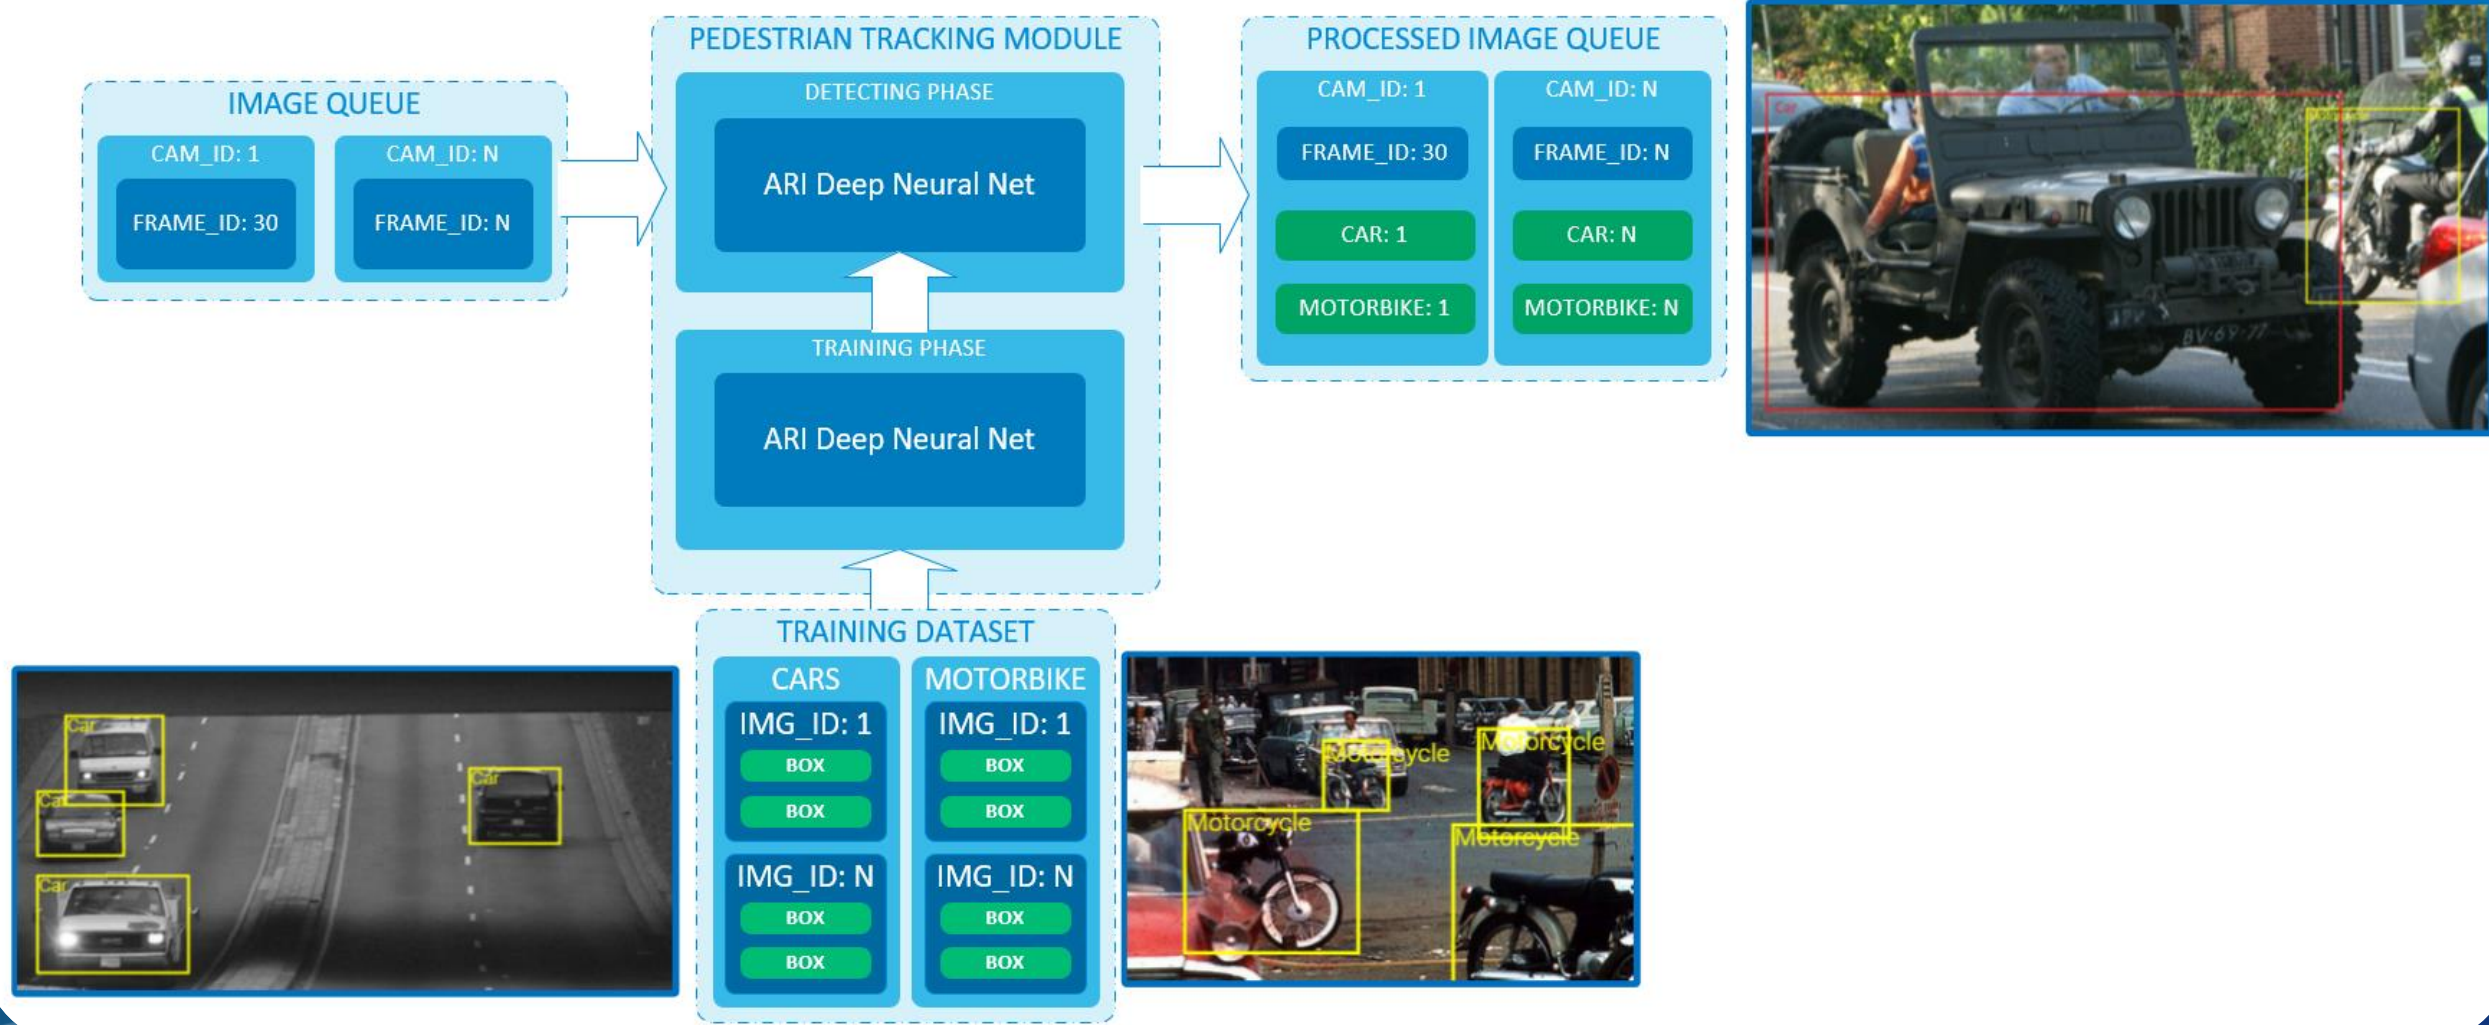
IMAGE QUEUE
CAM_ID: 1
FRAME_ID: 30
CAM_ID: N
FRAME_ID: N

PEDESTRIAN TRACKING MODULE
DETECTING PHASE
ARI Deep Neural Net
TRAINING PHASE
ARI Deep Neural Net

PROCESSED IMAGE QUEUE
CAM_ID: 1
FRAME_ID: 30
CAR: 1
MOTORBIKE: 1
CAM_ID: N
FRAME_ID: N
CAR: N
MOTORBIKE: N

Car
BV-69-77

Car
Car
Car
Car

TRAINING DATASET
CARS
IMG_ID: 1
BOX
BOX
IMG_ID: N
BOX
BOX
MOTORBIKE
IMG_ID: 1
BOX
BOX
IMG_ID: N
BOX
BOX

Motorcycle
Motorcycle
Motorcycle
Motorcycle